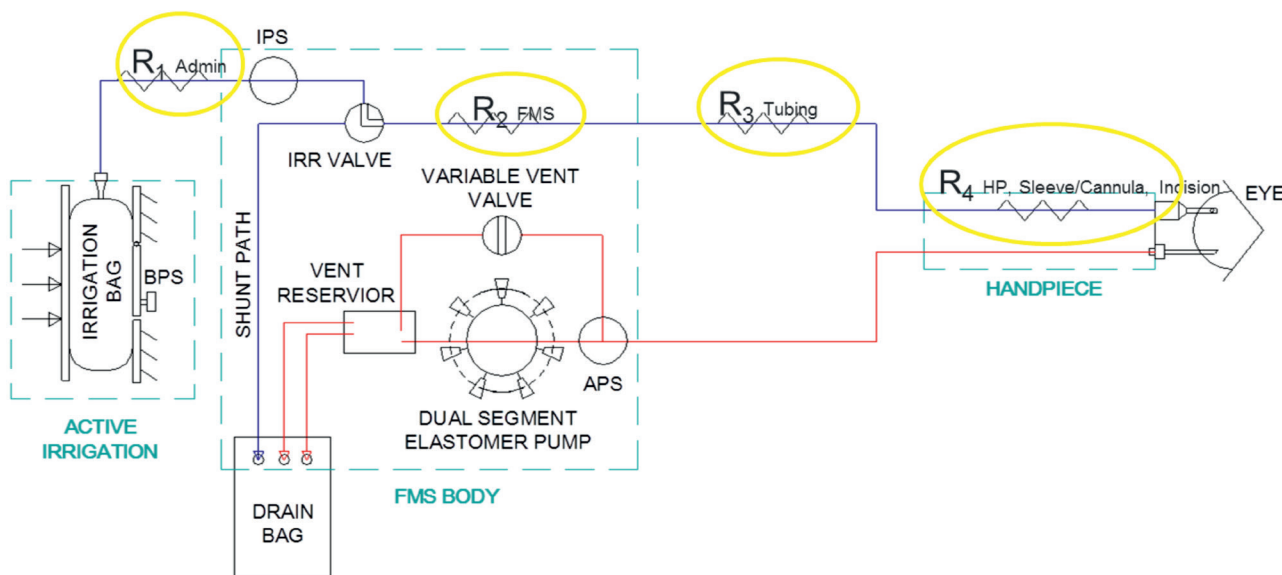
$R_1$ Admin
IPS
$R_2$ FMS
$R_3$ Tubing
$R_4$ HP, Sleeve/Cannula, Incision
EYE
IRR VALVE
VARIABLE VENT VALVE
IRRIGATION BAG
BPS
SHUNT PATH
VENT RESERVIOR
APS
HANDPIECE
DUAL SEGMENT ELASTOMER PUMP
ACTIVE IRRIGATION
DRAIN BAG
FMS BODY